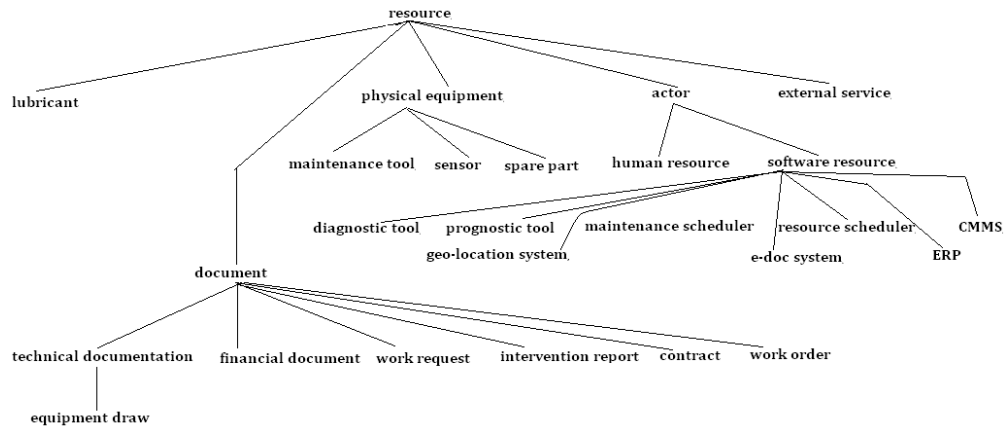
resource

lubricant

physical equipment

actor

external service

maintenance tool

sensor

spare part

human resource

software resource

diagnostic tool

prognostic tool

maintenance scheduler

resource scheduler

CMMS

geo-location system

e-doc system

ERP

document

technical documentation

financial document

work request

intervention report

contract

work order

equipment draw